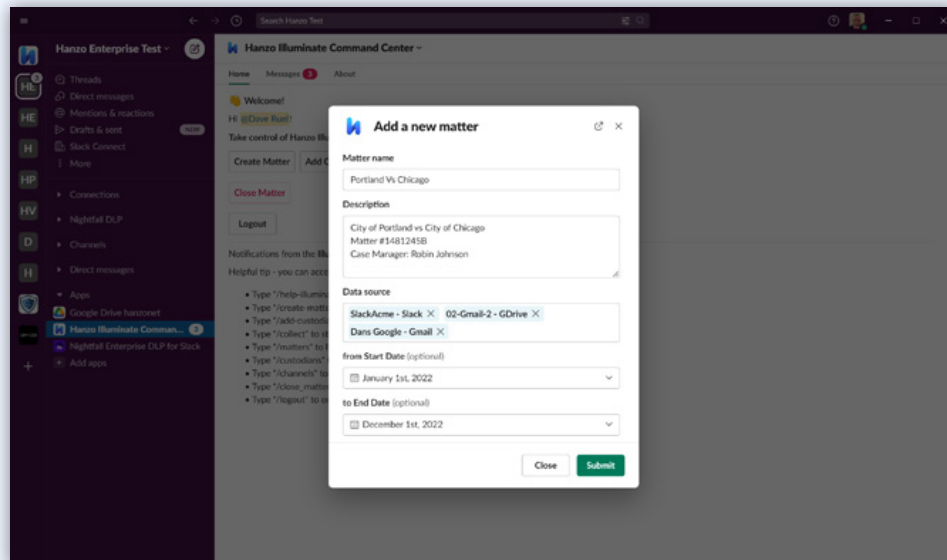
Search Hanzo Test

Hanzo Enterprise Test

HE
HE
H
HP
HV
D
H

Threads
Direct messages
Mentions & reactions
Drafts & sent NEW
Slack Connect
More

Connections
Nightfall DLP
Channels
Direct messages
Apps
Google Drive hanzonet
Hanzo Illuminate Comman... 3
Nightfall Enterprise DLP for Slack
Add apps

Hanzo Illuminate Command Center

Home Messages 3 About

Welcome!
Hi @Dave Ruel
Take control of Hanzo Illu

Create Matter Add C
Close Matter
Logout

Notifications from the Ill
Helpful tip - you can acce

• Type "/help-illumin
• Type "/create-matt
• Type "/add-custodi
• Type "/collect" to
• Type "/matters" to
• Type "/custodians"
• Type "/channels" to
• Type "/close_matte
• Type "/logout" to

Add a new matter

Matter name
Portland Vs Chicago

Description
City of Portland vs City of Chicago
Matter #1481245B
Case Manager: Robin Johnson

Data source
SlackAcme - Slack ✕ 02-Gmail-2 - GDrive ✕
Dans Google - Gmail ✕

from Start Date (optional)
January 1st, 2022

to End Date (optional)
December 1st, 2022

Close Submit